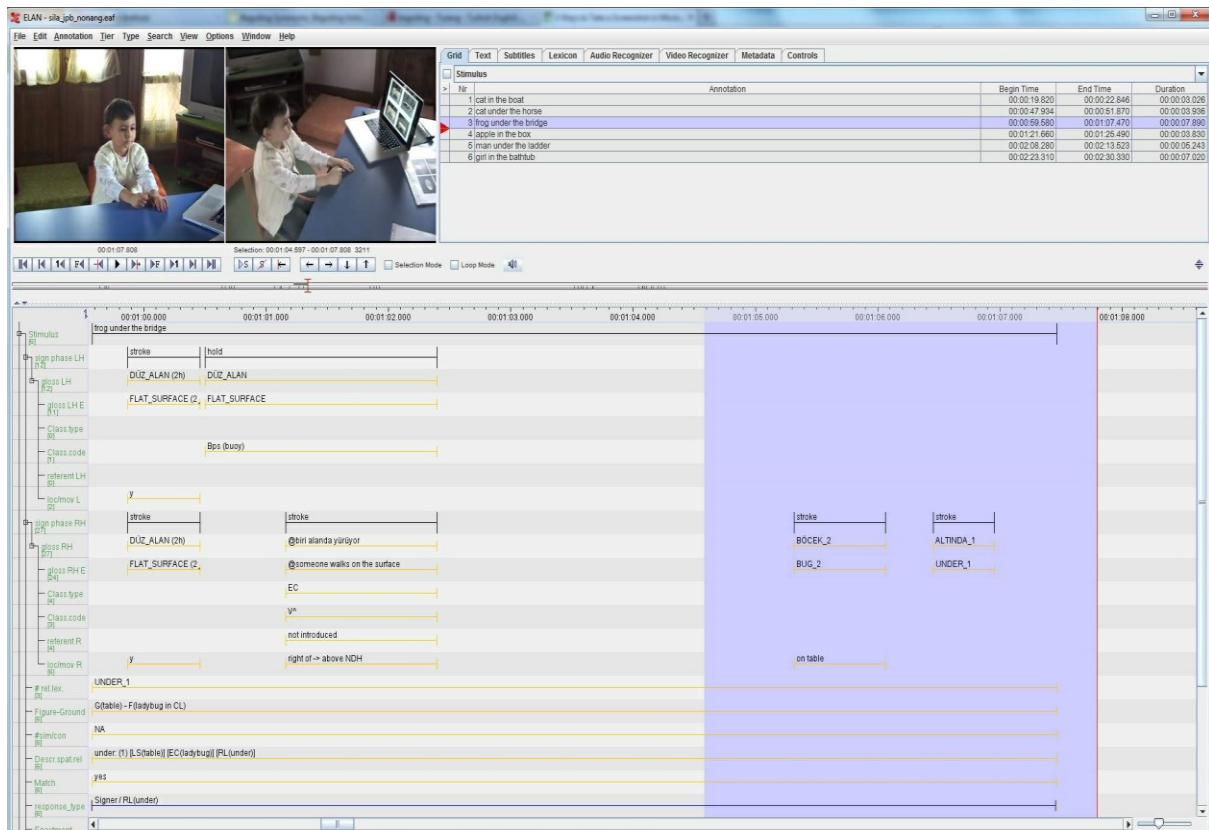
ELAN - sila_jpb_nonang.eaf

File Edit Annotation Tier Type Search View Options Window Help

Grid Text Subtitles Lexicon Audio Recognizer Video Recognizer Metadata Controls

Stimulus

| Nr | Annotation | Begin Time | End Time | Duration |
|---|---|---|---|---|
| 1 | cat in the boat | 00:00:19.820 | 00:00:22.846 | 00:00:03.026 |
| 2 | cat under the horse | 00:00:47.934 | 00:00:51.870 | 00:00:03.936 |
| 3 | frog under the bridge | 00:00:59.580 | 00:01:07.470 | 00:00:07.890 |
| 4 | apple in the box | 00:01:21.660 | 00:01:25.490 | 00:00:03.830 |
| 5 | man under the ladder | 00:02:08.280 | 00:02:13.523 | 00:00:05.243 |
| 6 | girl in the bathtub | 00:02:23.310 | 00:02:30.330 | 00:00:07.020 |

00:01:07.808

Selection: 00:01:04.597 - 00:01:07.808 3211

Selection Mode Loop Mode

00:01:00.000 00:01:01.000 00:01:02.000 00:01:03.000 00:01:04.000 00:01:05.000 00:01:06.000 00:01:07.000 00:01:08.000

Stimulus [6] frog under the bridge

sign phase LH [12] stroke hold

gloss LH [12] DÜZ_ALAN (2h) DÜZ_ALAN

gloss LH E [11] FLAT_SURFACE (2 FLAT_SURFACE

Class.type [0]

Class.code [1] Bps (buoy)

referent LH [0]

loc/mov L [2] y

sign phase RH [27] stroke stroke stroke stroke

gloss RH [27] DÜZ_ALAN (2h) @biri alanda yürüyor BÖCEK_2 ALTINDA_1

gloss RH E [24] FLAT_SURFACE (2 @someone walks on the surface BUG_2 UNDER_1

Class.type [4] EC

Class.code [3] V^

referent R [4] not introduced

loc/mov R [6] y right of -> above NDH on table

# rel.lex. [5] UNDER_1

Figure-Ground [6] G(table) - F(ladybug in CL)

#sim/con [6] NA

Descr.spat.rel [6] under: (1) [LS(table)] [EC(ladybug)] [RL(under)]

Match [6] yes

response_type [6] Signer / RL(under)